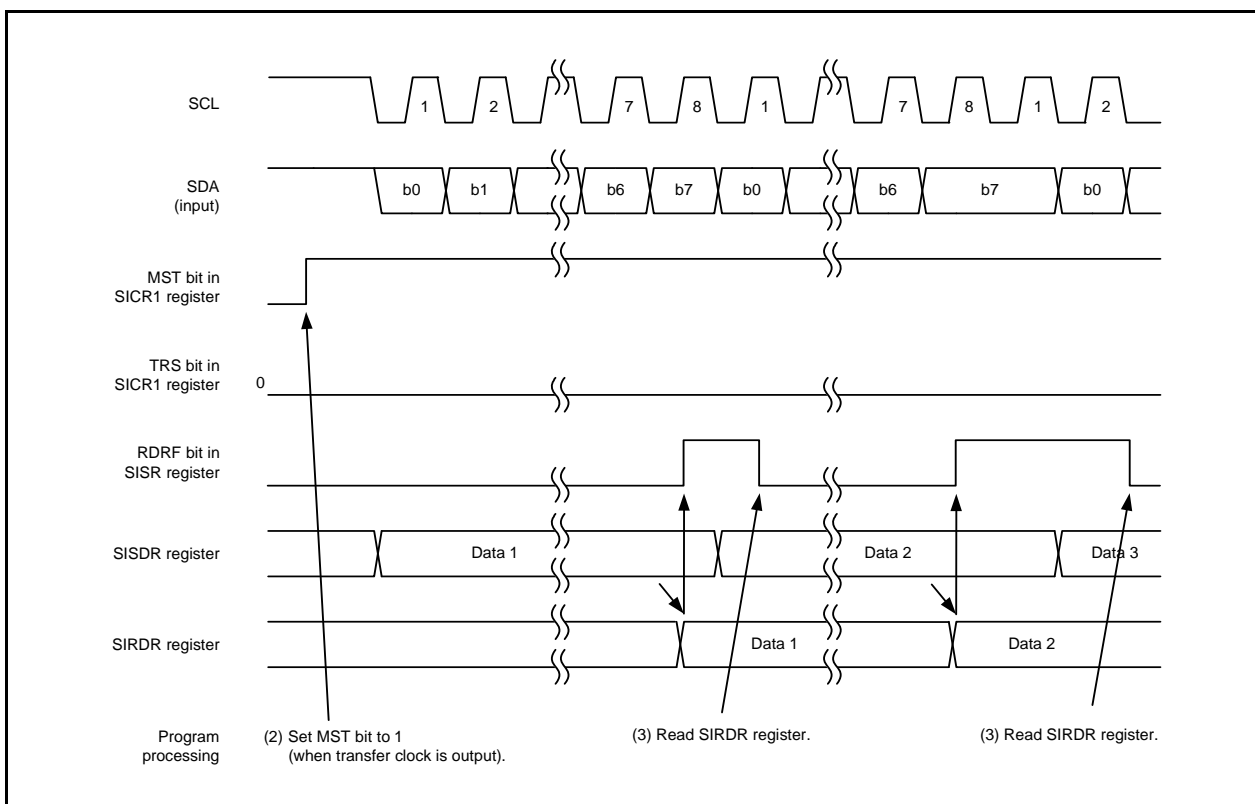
SCL

1 2 7 8 1 7 8 1 2

SDA (input)

b0 b1 b6 b7 b0 b6 b7 b0

MST bit in SICR1 register

TRS bit in SICR1 register

0

RDRF bit in SISR register

SISDR register

Data 1 Data 2 Data 3

SIRDR register

Data 1 Data 2

Program processing

(2) Set MST bit to 1 (when transfer clock is output).

(3) Read SIRDR register.

(3) Read SIRDR register.